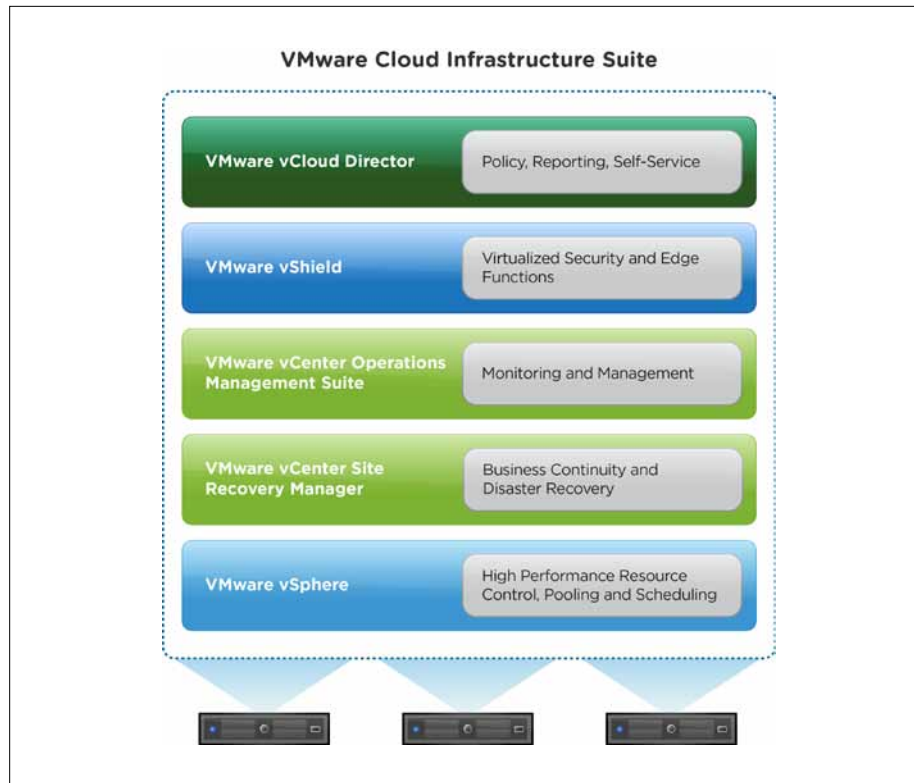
VMware Cloud Infrastructure Suite

VMware vCloud Director

Policy, Reporting, Self-Service

VMware vShield

Virtualized Security and Edge Functions

VMware vCenter Operations Management Suite

Monitoring and Management

VMware vCenter Site Recovery Manager

Business Continuity and Disaster Recovery

VMware vSphere

High Performance Resource Control, Pooling and Scheduling